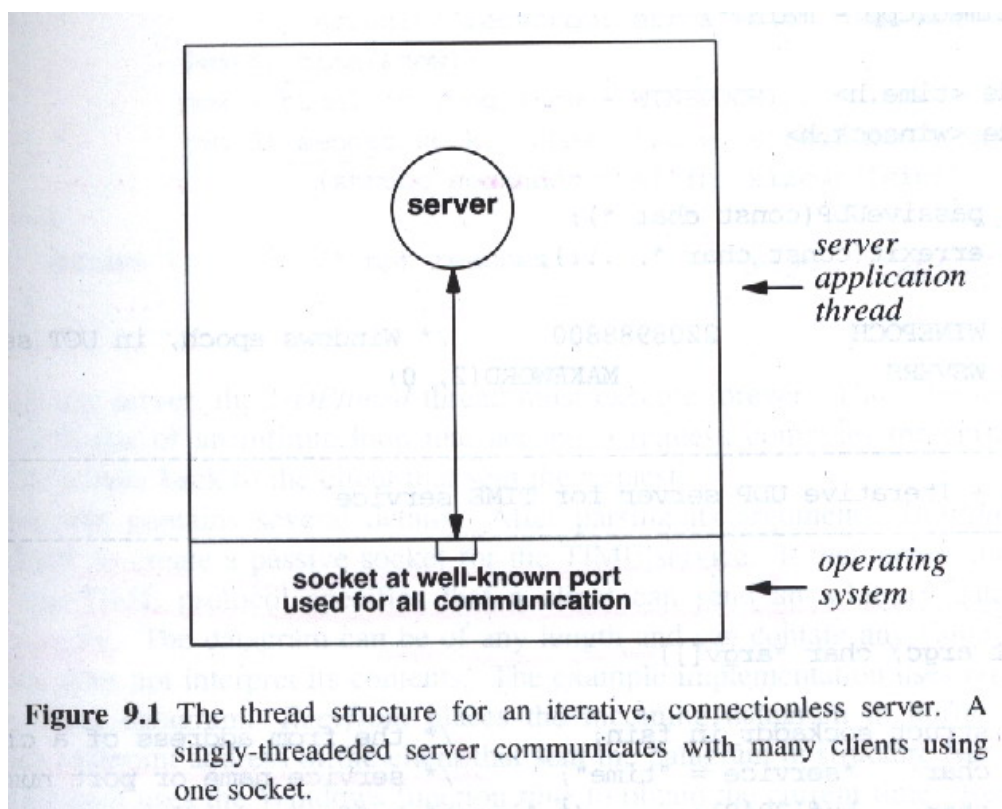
server

server application thread

socket at well-known port used for all communication

operating system

Figure 9.1 The thread structure for an iterative, connectionless server. A singly-threadeded server communicates with many clients using one socket.